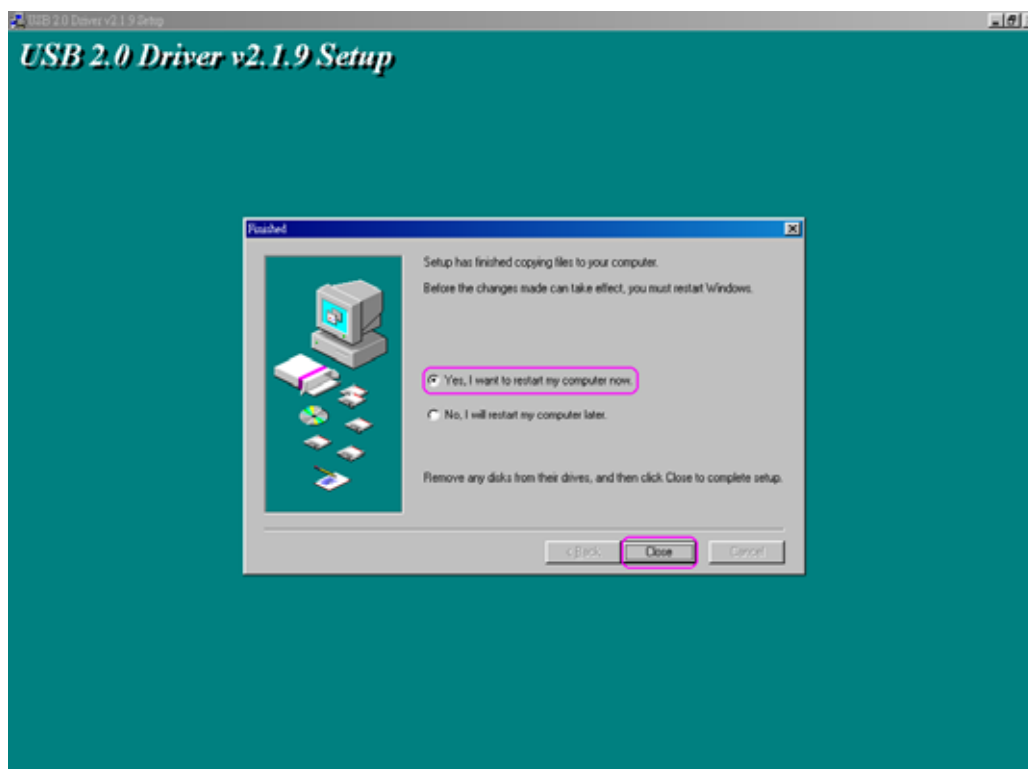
USB 2.0 Driver v2.1.9 Setup

USB 2.0 Driver v2.1.9 Setup

Finished

Setup has finished copying files to your computer.

Before the changes made can take effect, you must restart Windows.

Yes, I want to restart my computer now.

No, I will restart my computer later.

Remove any disks from their drives, and then click Close to complete setup.

< Back

Close

Cancel